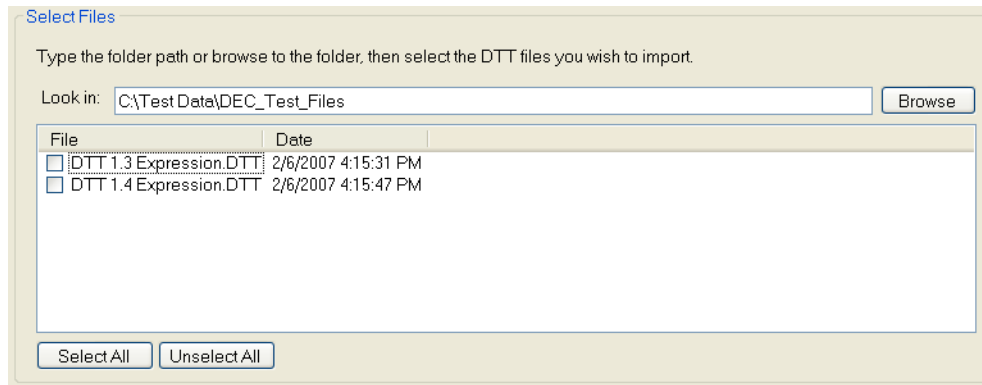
Select Files

Type the folder path or browse to the folder, then select the DTT files you wish to import.

Look in: C:\Test Data\DEC_Test_Files

Browse

| File | Date |
|---|---|
| DTT 1.3 Expression.DTT | 2/6/2007 4:15:31 PM |
| DTT 1.4 Expression.DTT | 2/6/2007 4:15:47 PM |

Select All

Unselect All